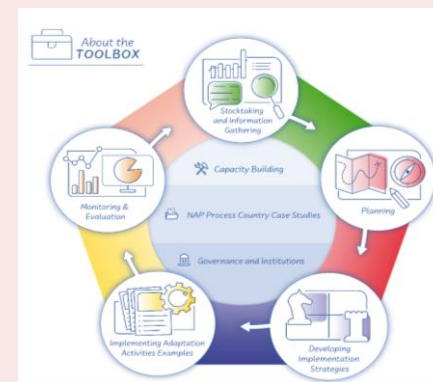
About the TOOLBOX

Stocktaking and Information Gathering

Planning

Developing Implementation Strategies

Implementing Adaptation Activities Examples

Monitoring & Evaluation

Capacity Building

NAP Process Country Case Studies

Governance and Institutions